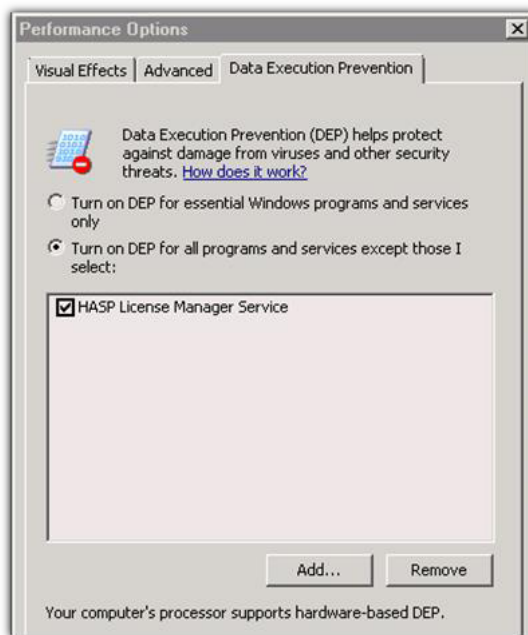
Performance Options

Visual Effects | Advanced | Data Execution Prevention

Data Execution Prevention (DEP) helps protect against damage from viruses and other security threats. How does it work?

Turn on DEP for essential Windows programs and services only

Turn on DEP for all programs and services except those I select:

HASP License Manager Service

Add... Remove

Your computer's processor supports hardware-based DEP.